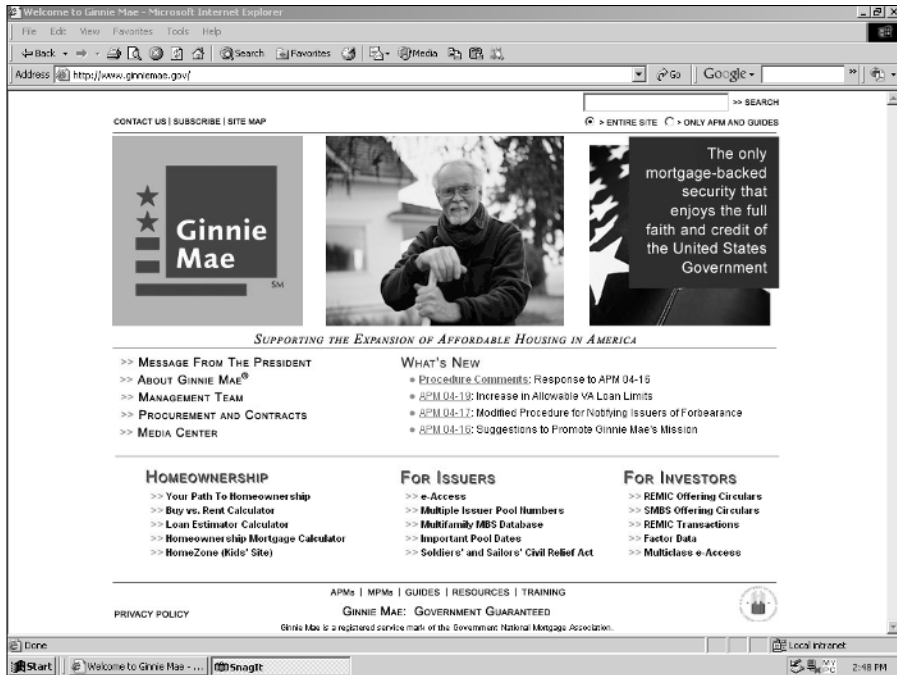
Welcome to Ginnie Mae - Microsoft Internet Explorer

File Edit View Favorites Tools Help

Back Search Favorites Media

Address http://www.ginniemae.gov/

Go Google

>> SEARCH

CONTACT US | SUBSCRIBE | SITE MAP

> ENTIRE SITE > ONLY APM AND GUIDES

Ginnie Mae SM

The only mortgage-backed security that enjoys the full faith and credit of the United States Government

SUPPORTING THE EXPANSION OF AFFORDABLE HOUSING IN AMERICA

>> MESSAGE FROM THE PRESIDENT
>> ABOUT GINNIE MAE®
>> MANAGEMENT TEAM
>> PROCUREMENT AND CONTRACTS
>> MEDIA CENTER

WHAT'S NEW
• Procedure Comments: Response to APM 04-16
• APM 04-19: Increase in Allowable VA Loan Limits
• APM 04-17: Modified Procedure for Notifying Issuers of Forbearance
• APM 04-16: Suggestions to Promote Ginnie Mae's Mission

HOMEOWNERSHIP
>> Your Path To Homeownership
>> Buy vs. Rent Calculator
>> Loan Estimator Calculator
>> Homeownership Mortgage Calculator
>> HomeZone (Kids' Site)

FOR ISSUERS
>> e-Access
>> Multiple Issuer Pool Numbers
>> Multifamily MBS Database
>> Important Pool Dates
>> Soldiers' and Sailors' Civil Relief Act

FOR INVESTORS
>> REMIC Offering Circulars
>> SMBS Offering Circulars
>> REMIC Transactions
>> Factor Data
>> Multiclass e-Access

APMs | MPMs | GUIDES | RESOURCES | TRAINING

PRIVACY POLICY

GINNIE MAE: GOVERNMENT GUARANTEED

Ginnie Mae is a registered service mark of the Government National Mortgage Association.

Done

Local intranet

Start Welcome to Ginnie Mae - ... SnagIt

2:48 PM